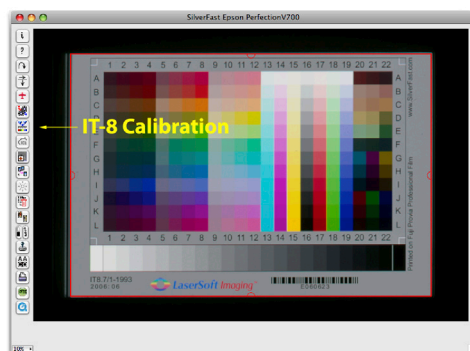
SilverFast Epson PerfectionV700

1 2 3 4 5 6 7 8 9 10 11 12 13 14 15 16 17 18 19 20 21 22

A
B
C
D
E
F
G
H
I
J
K
L

IT-8 Calibration

1 2 3 4 5 6 7 8 9 10 11 12 13 14 15 16 17 18 19 20 21 22

www.SilverFast.com

Printed on Fuji Provia Professional Film

IT8.7/1-1993
2006:08

LaserSoft Imaging

E060823

A A

100